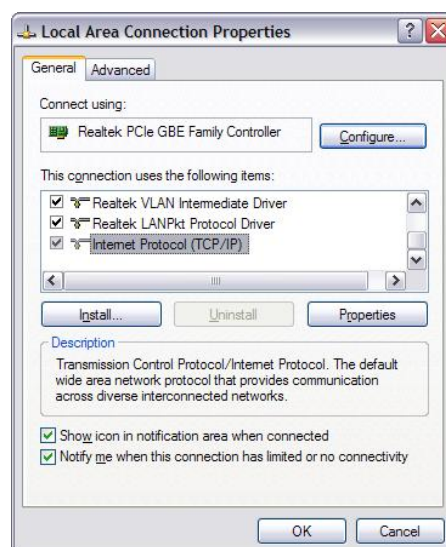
Local Area Connection Properties

General | Advanced

Connect using:

Realtek PCIe GBE Family Controller

Configure...

This connection uses the following items:

Realtek VLAN Intermediate Driver
Realtek LANPkt Protocol Driver
Internet Protocol (TCP/IP)

Install...
Uninstall
Properties

Description
Transmission Control Protocol/Internet Protocol. The default wide area network protocol that provides communication across diverse interconnected networks.

Show icon in notification area when connected
Notify me when this connection has limited or no connectivity

OK
Cancel